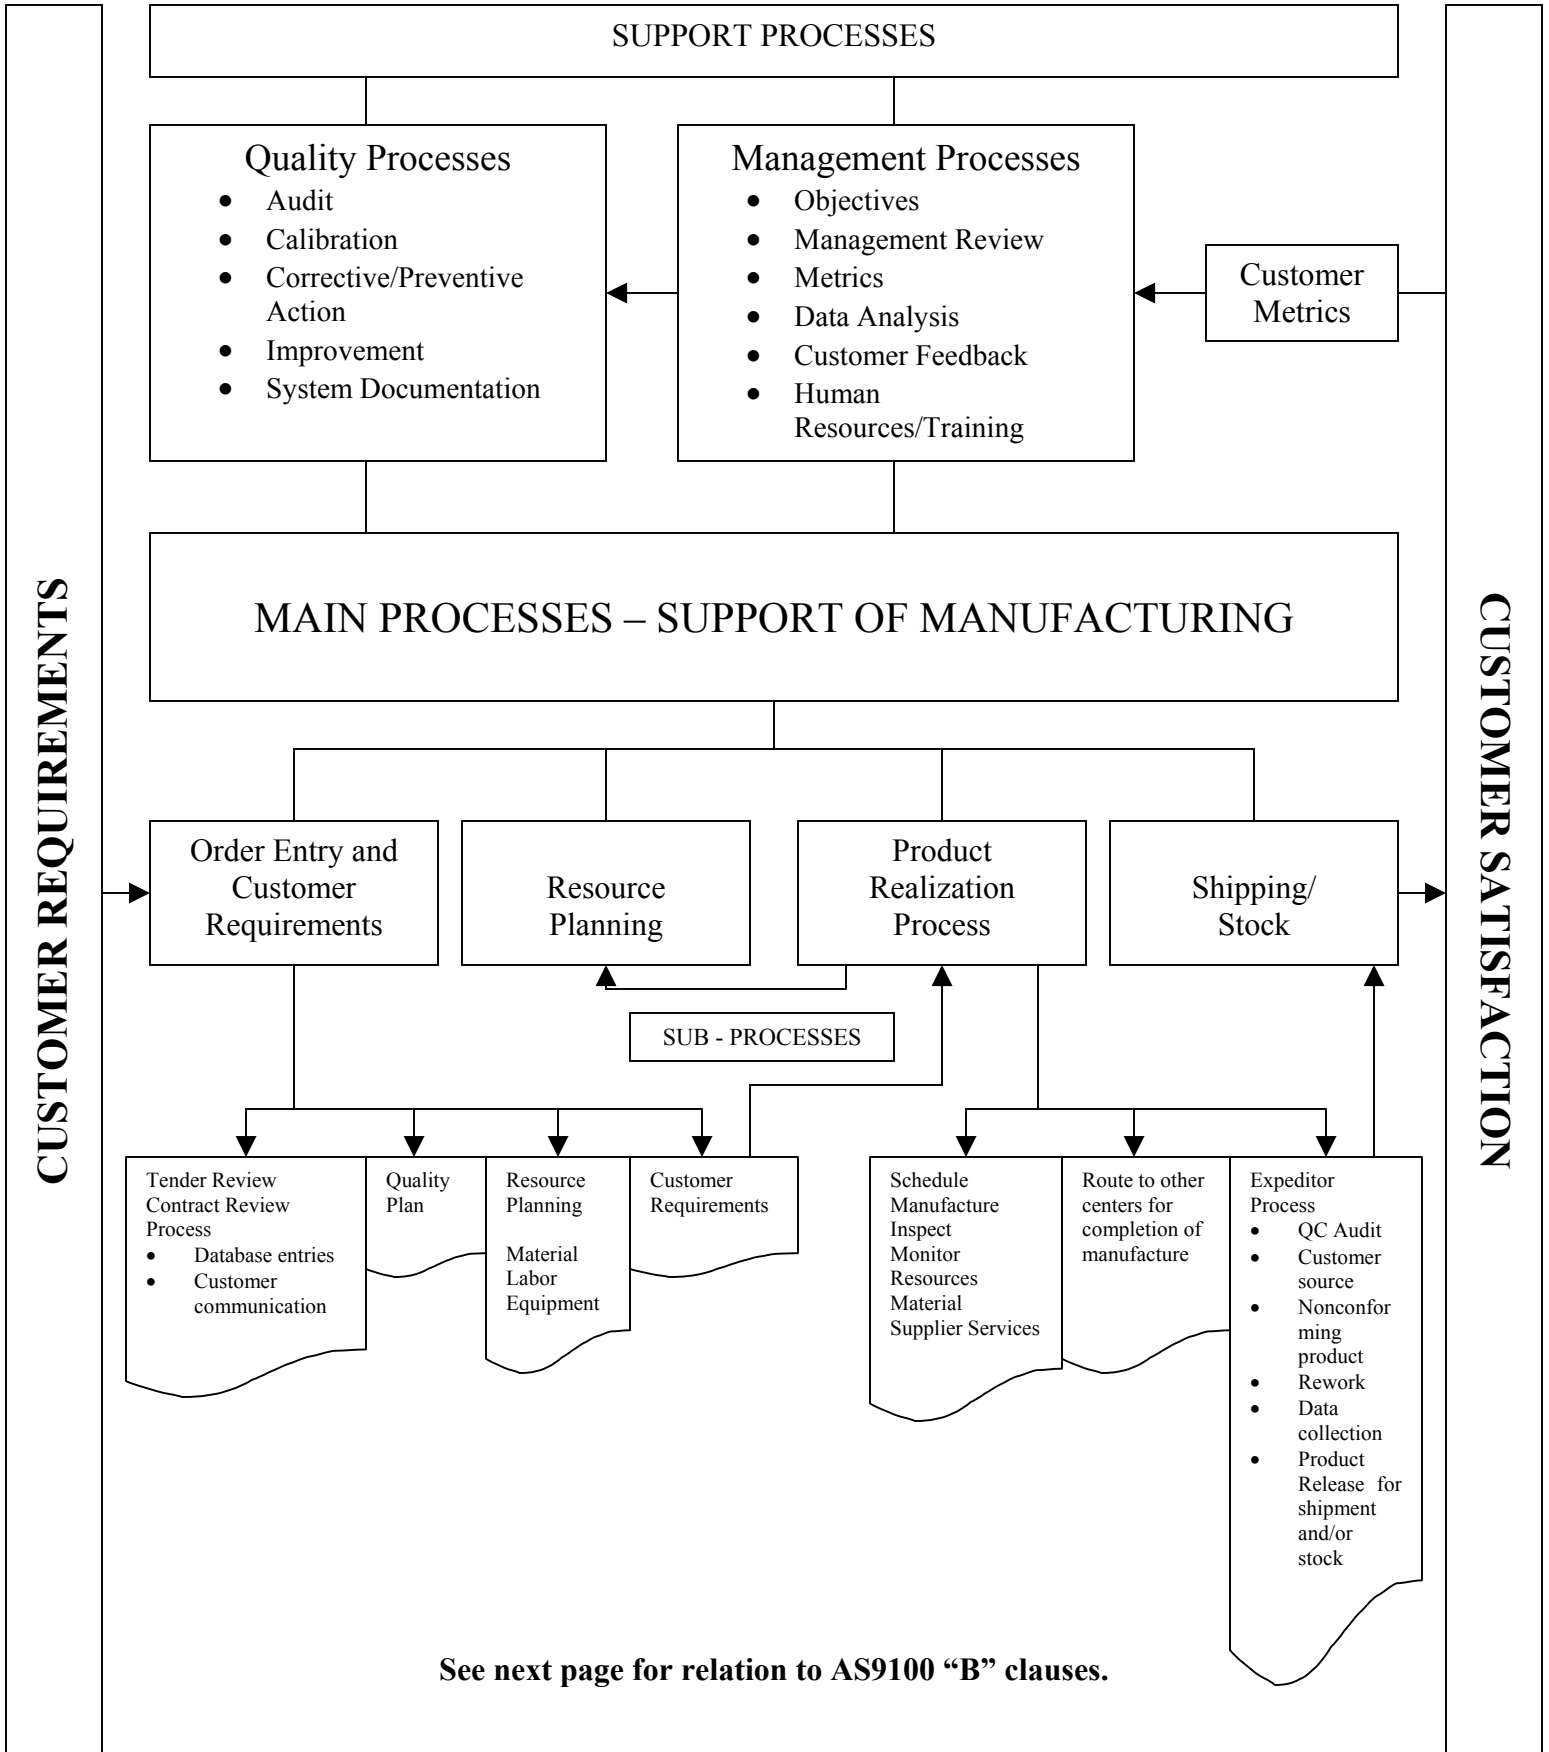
CUSTOMER REQUIREMENTS

SUPPORT PROCESSES

Quality Processes
- Audit
- Calibration
- Corrective/Preventive Action
- Improvement
- System Documentation

Management Processes
- Objectives
- Management Review
- Metrics
- Data Analysis
- Customer Feedback
- Human Resources/Training

Customer Metrics

MAIN PROCESSES – SUPPORT OF MANUFACTURING

Order Entry and Customer Requirements

Resource Planning

Product Realization Process

Shipping/ Stock

SUB - PROCESSES

Tender Review Contract Review Process
- Database entries
- Customer communication

Quality Plan

Resource Planning

Material Labor Equipment

Customer Requirements

Schedule Manufacture Inspect Monitor Resources Material Supplier Services

Route to other centers for completion of manufacture

Expeditor Process
- QC Audit
- Customer source
- Nonconforming product
- Rework
- Data collection
- Product Release for shipment and/or stock

See next page for relation to AS9100 "B" clauses.

CUSTOMER SATISFACTION